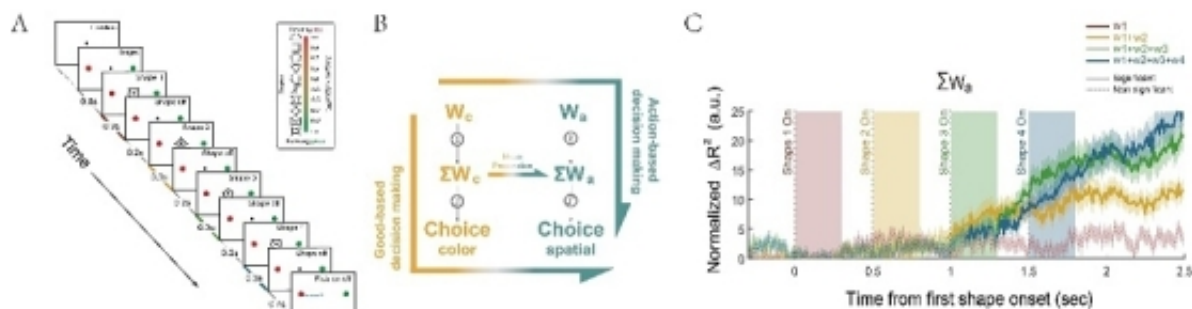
A

Fixation

Target

Shape 1

Shape off

Shape 2

Shape off

Shape 3

Shape off

Shape 4

Shape off

Fixa on off

0.5s

0.3s

0.2s

0.3s

0.2s

0.3s

0.2s

0.3s

0.2s

Time

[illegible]

B

$W_c$

$\Sigma W_c$

Choice
color

$W_a$

$\Sigma W_a$

Choice
spatial

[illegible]

Good-based decision making

Action-based decision making

C

w1

w1+w2

w1+w2+w3

w1+w2+w3+w4

Sign. learn.

Non sign learn.

$\Sigma W_a$

Shape 1 On

Shape 2 On

Shape 3 On

Shape 4 On

Normalized $\Delta R^2$ (a.u.)

25

20

15

10

5

0

0

0.5

1

1.5

2

2.5

Time from first shape onset (sec)